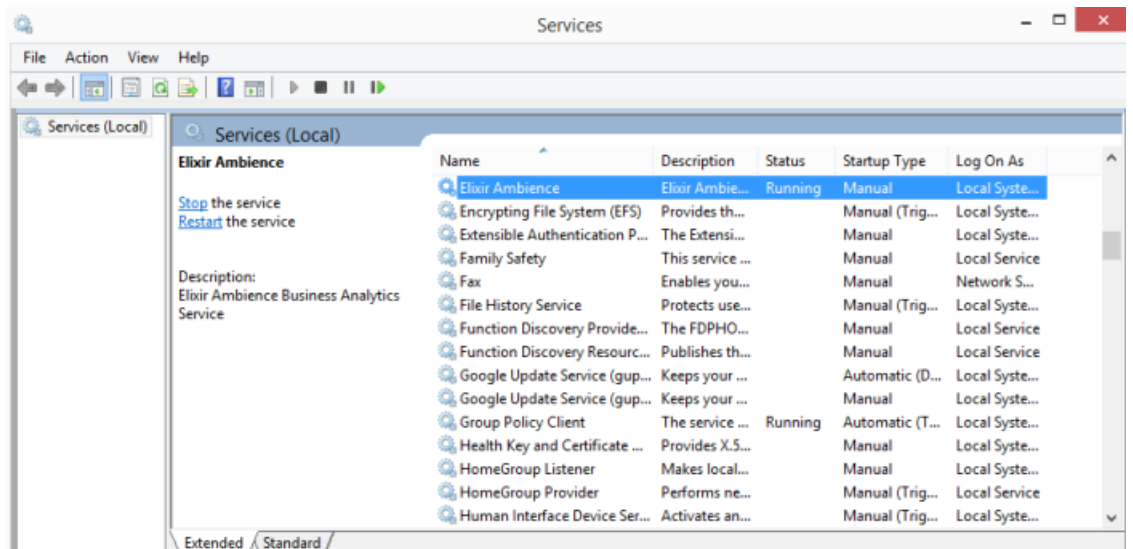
Services

File Action View Help

Services (Local)

Services (Local)

Elixir Ambience

Stop the service
Restart the service

Description:
Elixir Ambience Business Analytics Service

| Name | Description | Status | Startup Type | Log On As |
|---|---|---|---|---|
| Elixir Ambience | Elixir Ambie... | Running | Manual | Local Syste... |
| Encrypting File System (EFS) | Provides th... | | Manual (Trig... | Local Syste... |
| Extensible Authentication P... | The Extensi... | | Manual | Local Syste... |
| Family Safety | This service ... | | Manual | Local Service |
| Fax | Enables you... | | Manual | Network S... |
| File History Service | Protects use... | | Manual (Trig... | Local Syste... |
| Function Discovery Provide... | The FDPHO... | | Manual | Local Service |
| Function Discovery Resourc... | Publishes th... | | Manual | Local Service |
| Google Update Service (gup... | Keeps your ... | | Automatic (D... | Local Syste... |
| Google Update Service (gup... | Keeps your ... | | Manual | Local Syste... |
| Group Policy Client | The service ... | Running | Automatic (T... | Local Syste... |
| Health Key and Certificate ... | Provides X.5... | | Manual | Local Syste... |
| HomeGroup Listener | Makes local... | | Manual | Local Syste... |
| HomeGroup Provider | Performs ne... | | Manual (Trig... | Local Service |
| Human Interface Device Ser... | Activates an... | | Manual (Trig... | Local Syste... |

Extended Standard